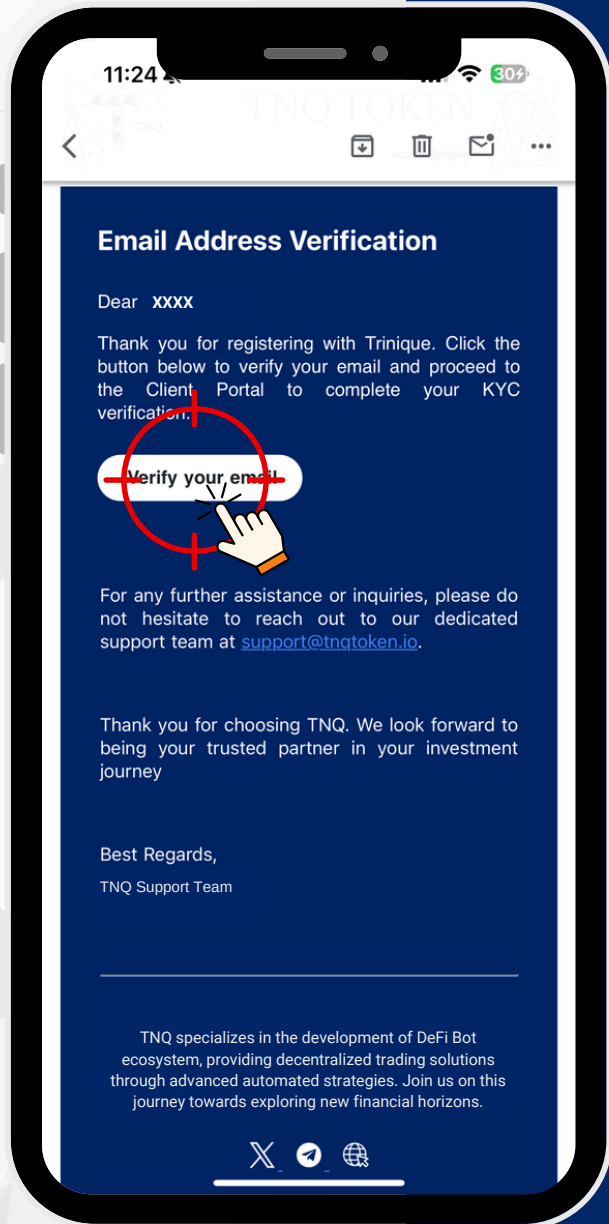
11:24

30

TNQ TOKEN

TNQ

Email Address Verification

Dear XXXX

Thank you for registering with Trinique. Click the button below to verify your email and proceed to the Client Portal to complete your KYC verification.

Verify your email

For any further assistance or inquiries, please do not hesitate to reach out to our dedicated support team at support@tnqtoken.io.

Thank you for choosing TNQ. We look forward to being your trusted partner in your investment journey

Best Regards,

TNQ Support Team

TNQ specializes in the development of DeFi Bot ecosystem, providing decentralized trading solutions through advanced automated strategies. Join us on this journey towards exploring new financial horizons.